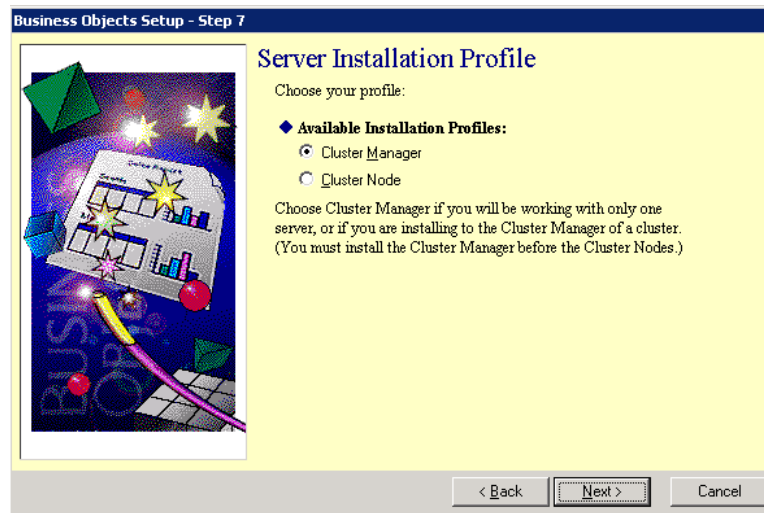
Business Objects Setup - Step 7

Server Installation Profile

Choose your profile:

Available Installation Profiles:

Cluster Manager

Cluster Node

Choose Cluster Manager if you will be working with only one server, or if you are installing to the Cluster Manager of a cluster. (You must install the Cluster Manager before the Cluster Nodes.)

< Back

Next >

Cancel